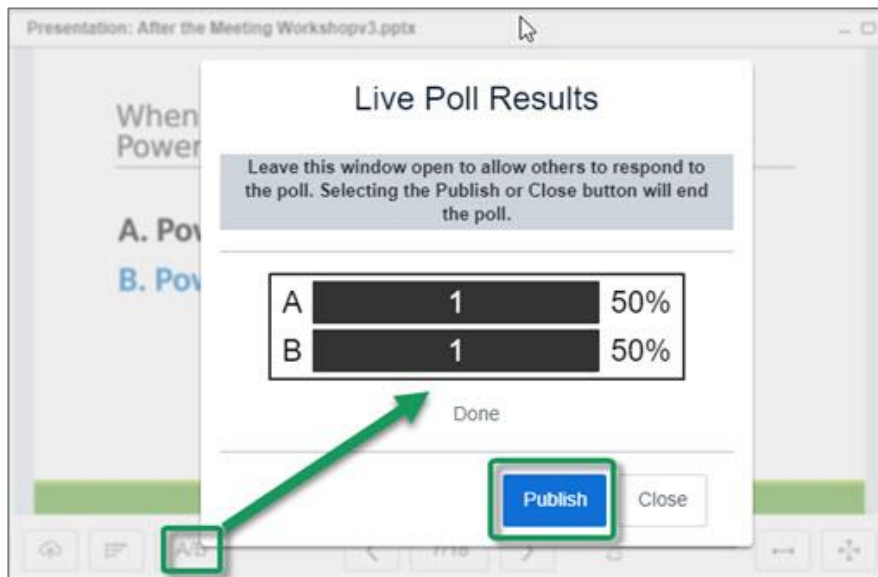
Presentation: After the Meeting Workshopv3.pptx

When
Power

A. Pov
B. Pov

Live Poll Results

Leave this window open to allow others to respond to the poll. Selecting the Publish or Close button will end the poll.

| A | 1 | 50% |
|---|---|---|
| B | 1 | 50% |

Done

Publish Close

A/b 7/10